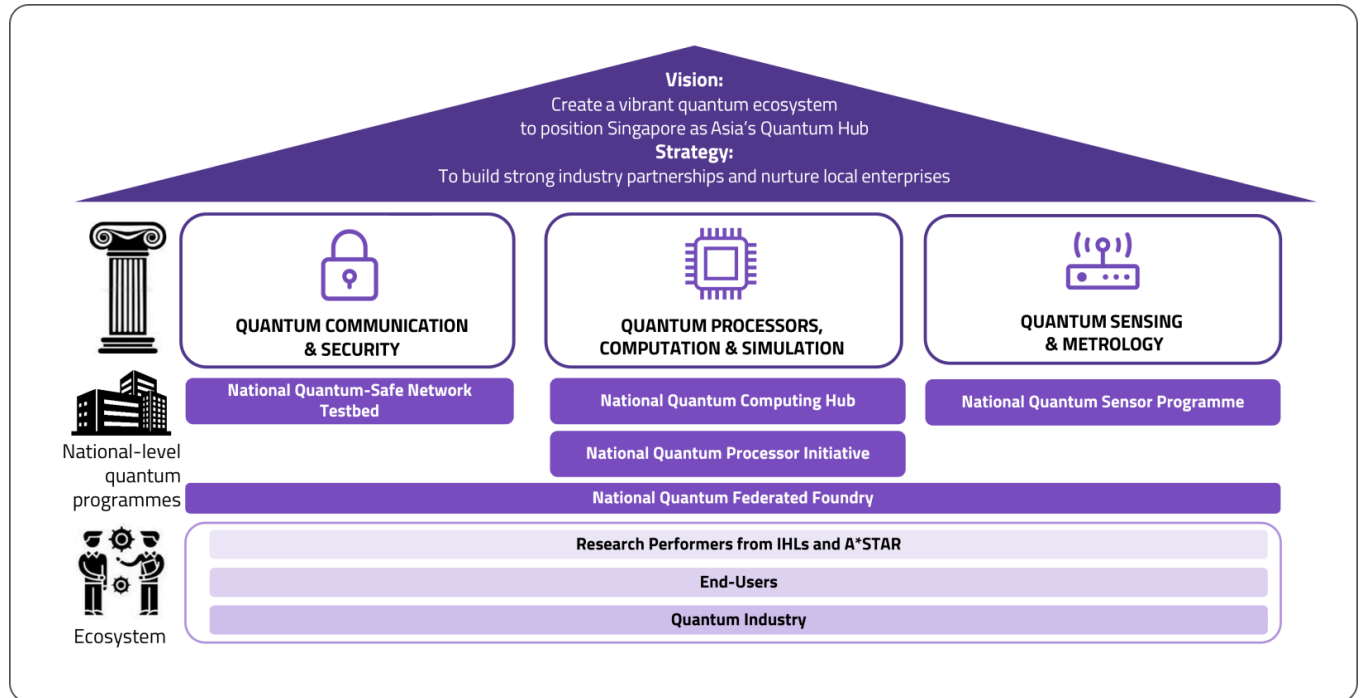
Vision:
Create a vibrant quantum ecosystem to position Singapore as Asia's Quantum Hub
Strategy:
To build strong industry partnerships and nurture local enterprises

QUANTUM COMMUNICATION & SECURITY

QUANTUM PROCESSORS, COMPUTATION & SIMULATION

QUANTUM SENSING & METROLOGY

National Quantum-Safe Network Testbed

National Quantum Computing Hub

National Quantum Sensor Programme

National Quantum Processor Initiative

National-level quantum programmes

National Quantum Federated Foundry

Research Performers from IHLs and A*STAR

End-Users

Quantum Industry

Ecosystem